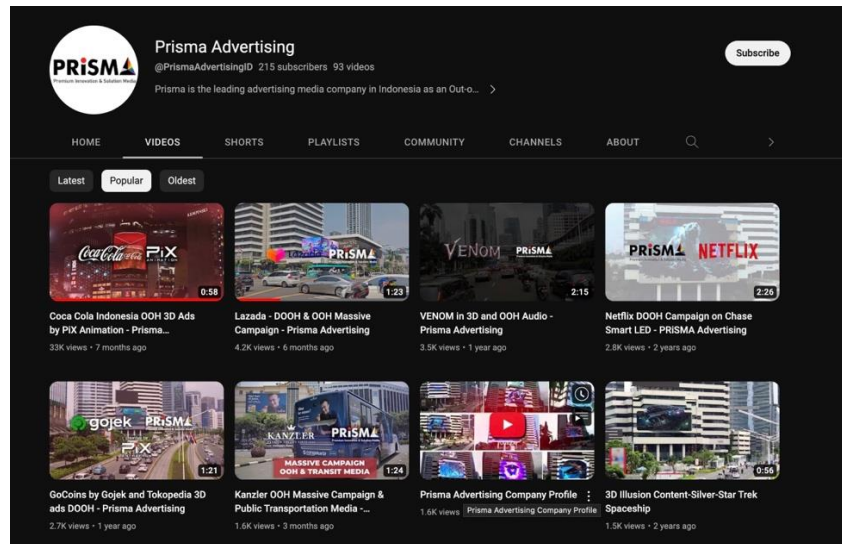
PRiSMA
Premium Innovation & Solution Media

Prisma Advertising
@PrismaAdvertisingID 215 subscribers 93 videos
Prisma is the leading advertising media company in Indonesia as an Out-o... >

Subscribe

HOME VIDEOS SHORTS PLAYLISTS COMMUNITY CHANNELS ABOUT

Latest Popular Oldest

Coca-Cola PiX
0:58
Coca Cola Indonesia OOH 3D Ads by PiX Animation - Prisma...
33K views • 7 months ago

PRiSMA
1:23
Lazada - DOOH & OOH Massive Campaign - Prisma Advertising
4.2K views • 6 months ago

VENOM PRiSMA
2:15
VENOM in 3D and OOH Audio - Prisma Advertising
3.5K views • 1 year ago

PRiSMA NETFLIX
2:26
Netflix DOOH Campaign on Chase Smart LED - PRiSMA Advertising
2.8K views • 2 years ago

gojek PRiSMA PiX
1:21
GoCoins by Gojek and Tokopedia 3D ads DOOH - Prisma Advertising
2.7K views • 1 year ago

KANZLER PRiSMA
MASSIVE CAMPAIGN OOH & TRANSIT MEDIA
1:24
Kanzler OOH Massive Campaign & Public Transportation Media -...
1.6K views • 3 months ago

Prisma Advertising Company Profile
1.6K views Prisma Advertising Company Profile

0:56
3D Illusion Content-Silver-Star Trek Spaceship
1.5K views • 2 years ago